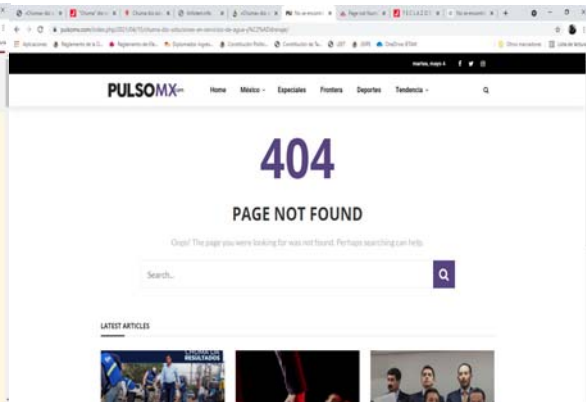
PULSOMX.com

Home México Especiales Frontera Deportes Tendencia

martes, mayo 4

404

PAGE NOT FOUND

Oops! The page you were looking for was not found. Perhaps searching can help.

Search...

LATEST ARTICLES

RESULTADOS